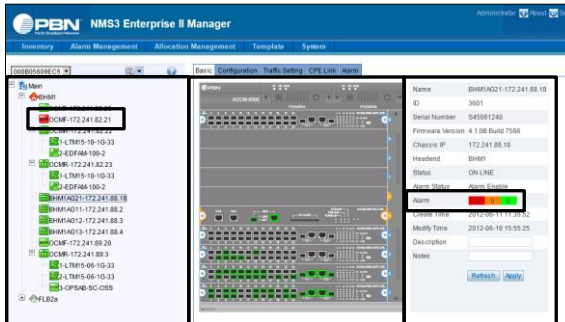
PBN NMS3 Enterprise II Manager

Administrator About

Inventory Alarm Management Allocation Management Template System

000B05608EC6

Basic Configuration Traffic Setting CPE Link Alarm

Main
BHM1
OCMF-172.241.82.21
OCMR-172.241.82.23
1-LTM15-10-1G-33
2-EDFAM-100-2
OCMR-172.241.82.23
1-LTM15-10-1G-33
2-EDFAM-100-2
BHM1AG21-172.241.88.18
BHM1AG11-172.241.88.2
BHM1AG12-172.241.88.3
BHM1AG13-172.241.88.4
OCMF-172.241.89.20
OCMR-172.241.89.3
1-LTM15-06-1G-33
2-LTM15-06-1G-33
3-OPSAB-SC-OSS
FLB2a

| Name | BHM1AG21-172.241.88.18 |
|---|---|
| ID | 3601 |
| Serial Number | S45061240 |
| Firmware Version | 4.1.0B Build 7566 |
| Chassis IP | 172.241.88.18 |
| Headend | BHM1 |
| Status | ON LINE |
| Alarm Status | Alarm Enable |
| Alarm | |
| Create Time | 2012-06-11 11:35:52 |
| Modify Time | 2012-06-19 15:55:25 |
| Description | |
| Notes | |

Refresh Apply